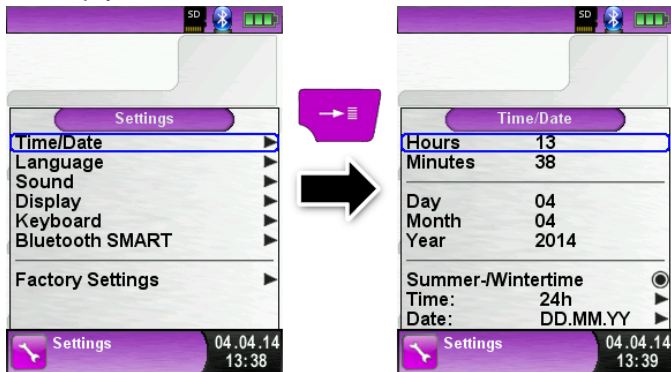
SD

Settings
Time/Date
Language
Sound
Display
Keyboard
Bluetooth SMART

Factory Settings

Settings 04.04.14 13:38

SD

Time/Date
| | |
|---|---|
| Hours | 13 |
| Minutes | 38 |
| Day | 04 |
| Month | 04 |
| Year | 2014 |

Summer-/Wintertime
Time: 24h
Date: DD.MM.YY

Settings 04.04.14 13:39